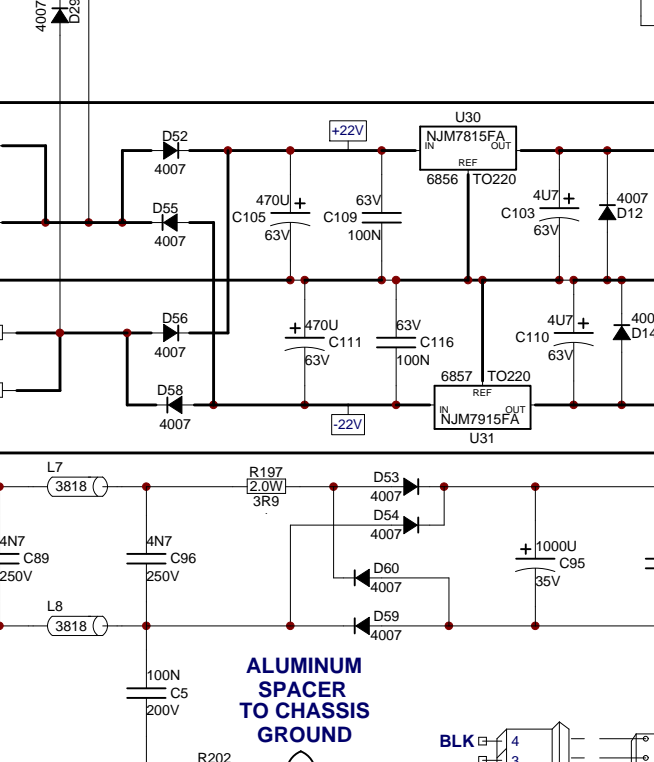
4007
D29
U30
+22V
NJM7815FA
IN
OUT
REF
6856
TO220
D52
4007
D55
4007
470U
C105
63V
63V
C109
100N
4U7
C103
63V
4007
D12
D56
4007
D58
4007
470U
C111
63V
63V
C116
100N
4U7
C110
63V
400
D14
6857
TO220
REF
IN
OUT
NJM7915FA
U31
-22V
L7
3818
R197
2.0W
3R9
D53
4007
D54
4007
D60
4007
D59
4007
4N7
C89
250V
4N7
C96
250V
1000U
C95
35V
L8
3818
100N
C5
200V
ALUMINUM
SPACER
TO CHASSIS
GROUND
R202
BLK
4
3